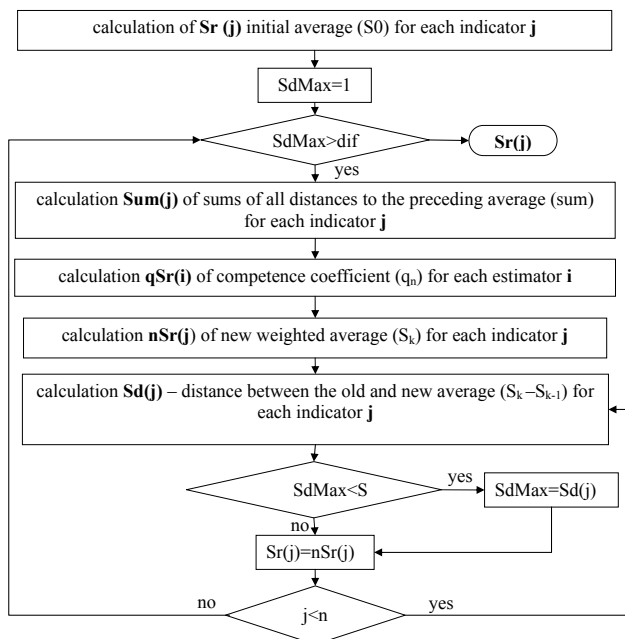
calculation of **Sr (j)** initial average (S0) for each indicator **j**

SdMax=1

SdMax>dif

**Sr(j)**

yes

calculation **Sum(j)** of sums of all distances to the preceding average (sum) for each indicator **j**

calculation **qSr(i)** of competence coefficient ($q_n$) for each estimator **i**

calculation **nSr(j)** of new weighted average ($S_k$) for each indicator **j**

calculation **Sd(j)** – distance between the old and new average ($S_k - S_{k-1}$) for each indicator **j**

SdMax<S

yes

SdMax=Sd(j)

no

Sr(j)=nSr(j)

no

j<n

yes